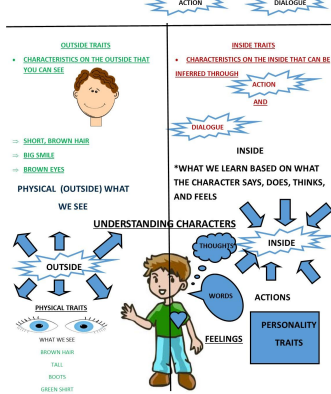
ACTION

DIALOGUE

OUTSIDE TRAITS

• CHARACTERISTICS ON THE OUTSIDE THAT YOU CAN SEE

⇒ SHORT, BROWN HAIR

⇒ BIG SMILE

⇒ BROWN EYES

PHYSICAL (OUTSIDE) WHAT WE SEE

INSIDE TRAITS

• CHARACTERISTICS ON THE INSIDE THAT CAN BE INFERRED THROUGH

ACTION

AND

DIALOGUE

INSIDE

*WHAT WE LEARN BASED ON WHAT THE CHARACTER SAYS, DOES, THINKS, AND FEELS

UNDERSTANDING CHARACTERS

OUTSIDE

PHYSICAL TRAITS

WHAT WE SEE

BROWN HAIR

TALL

BOOTS

GREEN SHIRT

THOUGHTS

INSIDE

WORDS

ACTIONS

FEELINGS

PERSONALITY TRAITS